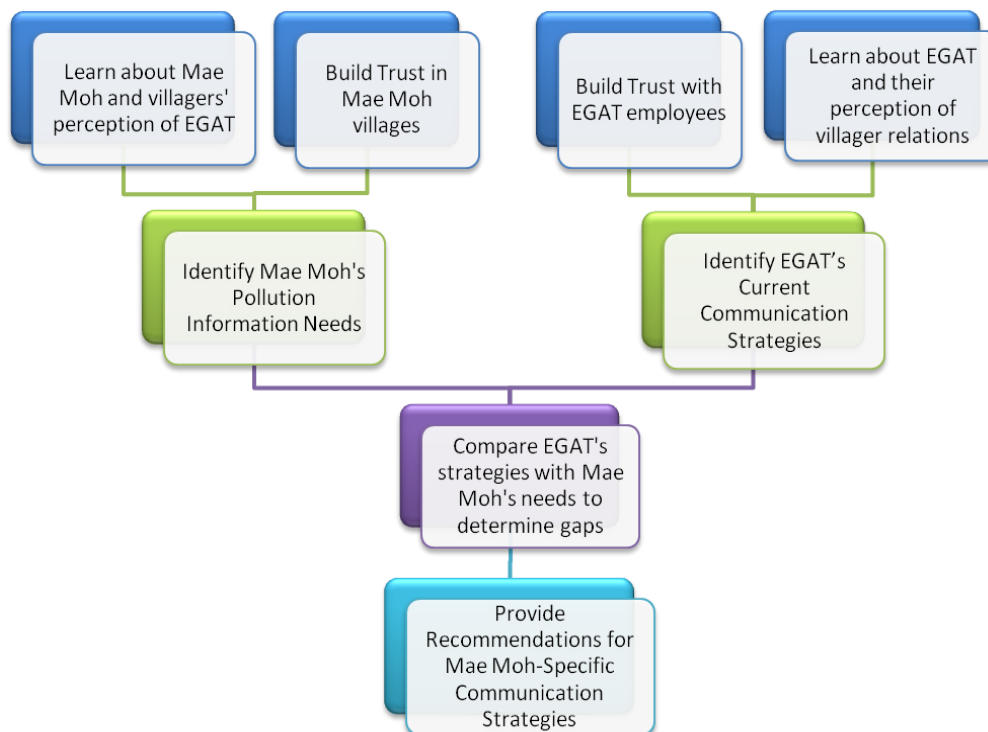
Learn about Mae Moh and villagers' perception of EGAT

Build Trust in Mae Moh villages

Build Trust with EGAT employees

Learn about EGAT and their perception of villager relations

Identify Mae Moh's Pollution Information Needs

Identify EGAT's Current Communication Strategies

Compare EGAT's strategies with Mae Moh's needs to determine gaps

Provide Recommendations for Mae Moh-Specific Communication Strategies